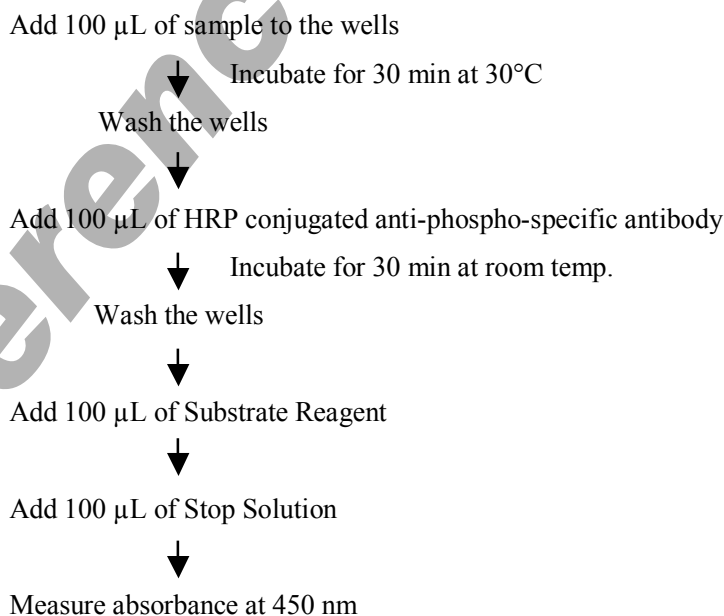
Add 100 μL of sample to the wells

Incubate for 30 min at 30°C

Wash the wells

Add 100 μL of HRP conjugated anti-phospho-specific antibody

Incubate for 30 min at room temp.

Wash the wells

Add 100 μL of Substrate Reagent

Add 100 μL of Stop Solution

Measure absorbance at 450 nm